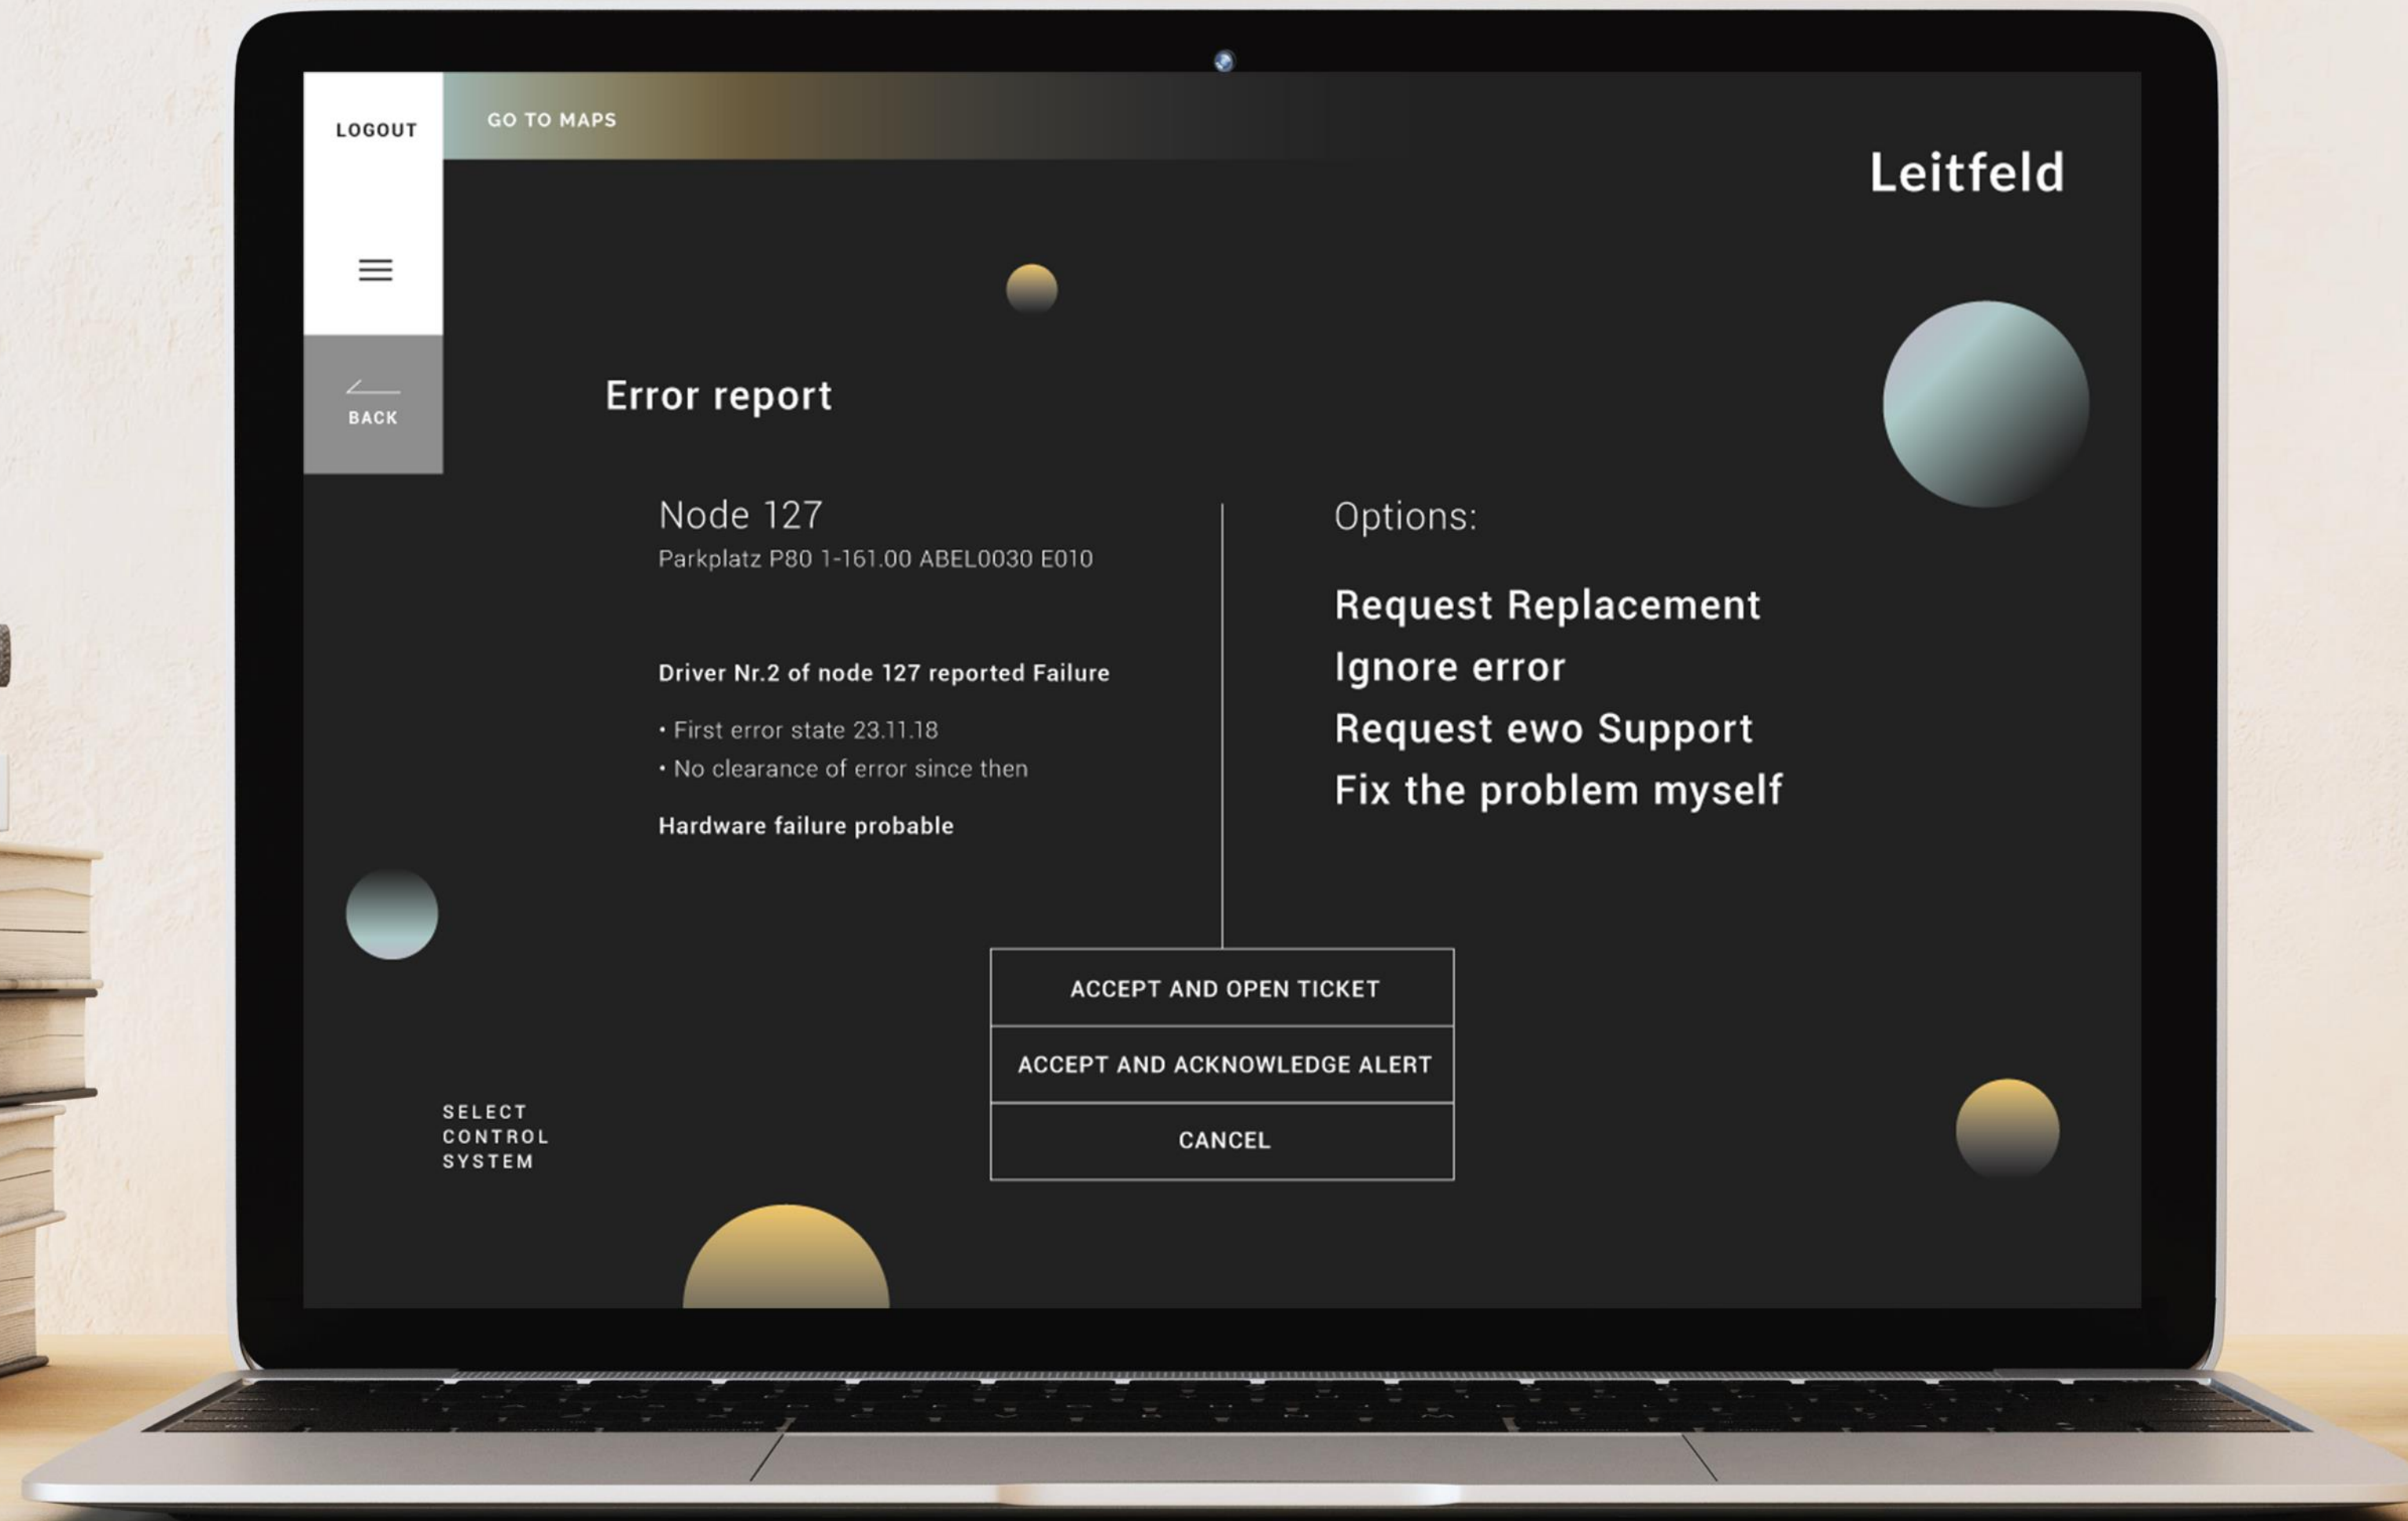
LOGOUT

GO TO MAPS

Leitfeld

BACK

Error report

Node 127
Parkplatz P80 1-161.00 ABEL0030 E010

Driver Nr.2 of node 127 reported Failure

• First error state 23.11.18
• No clearance of error since then

Hardware failure probable

Options:

Request Replacement
Ignore error
Request ewo Support
Fix the problem myself

ACCEPT AND OPEN TICKET

ACCEPT AND ACKNOWLEDGE ALERT

CANCEL

SELECT CONTROL SYSTEM